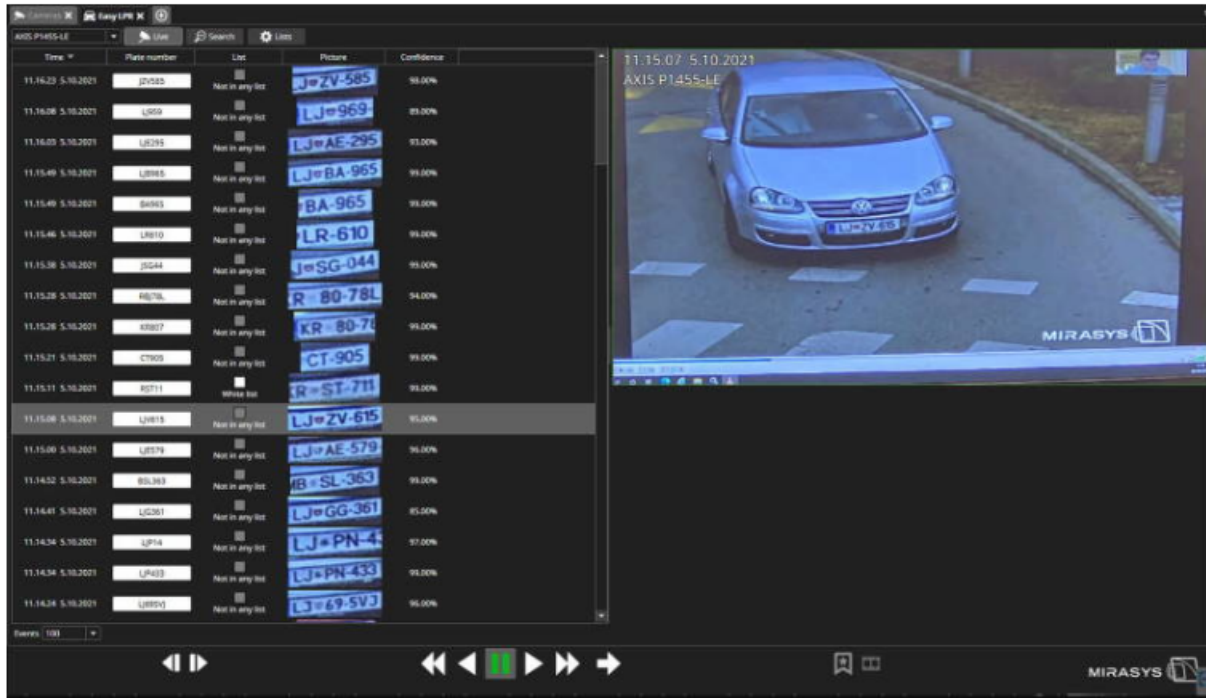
Cameras | Easy LPR

AXIS P1455-LE | Live | Search | Lists

| Time | Plate number | List | Picture | Confidence |
|---|---|---|---|---|
| 11.16.23 5.10.2021 | JZV585 | Not in any list | J ZV-585 | 99.00% |
| 11.16.08 5.10.2021 | LJ969 | Not in any list | LJ 969 | 85.00% |
| 11.16.03 5.10.2021 | LJE295 | Not in any list | LJ AE-295 | 93.00% |
| 11.15.49 5.10.2021 | LJB965 | Not in any list | LJ BA-965 | 99.00% |
| 11.15.49 5.10.2021 | BA965 | Not in any list | BA-965 | 99.00% |
| 11.15.46 5.10.2021 | LR610 | Not in any list | LR-610 | 99.00% |
| 11.15.38 5.10.2021 | JSG44 | Not in any list | J SG-044 | 99.00% |
| 11.15.28 5.10.2021 | RB78L | Not in any list | R 80-78L | 94.00% |
| 11.15.28 5.10.2021 | KR807 | Not in any list | KR 80-78 | 99.00% |
| 11.15.21 5.10.2021 | CT905 | Not in any list | CT-905 | 99.00% |
| 11.15.11 5.10.2021 | RST711 | White list | R ST-711 | 99.00% |
| 11.15.08 5.10.2021 | LJV615 | Not in any list | LJ ZV-615 | 95.00% |
| 11.15.00 5.10.2021 | LJE579 | Not in any list | LJ AE-579 | 96.00% |
| 11.14.52 5.10.2021 | BSL363 | Not in any list | MB SL-363 | 99.00% |
| 11.14.41 5.10.2021 | LJG361 | Not in any list | LJ GG-361 | 85.00% |
| 11.14.34 5.10.2021 | LJP14 | Not in any list | LJ PN-4 | 97.00% |
| 11.14.34 5.10.2021 | LJP433 | Not in any list | LJ PN-433 | 99.00% |
| 11.14.24 5.10.2021 | LJ69SVJ | Not in any list | LJ 69-5VJ | 96.00% |

Events: 100

11.15.07 5.10.2021
AXIS P1455-LE
LJ ZV-615
MIRASYS

MIRASYS